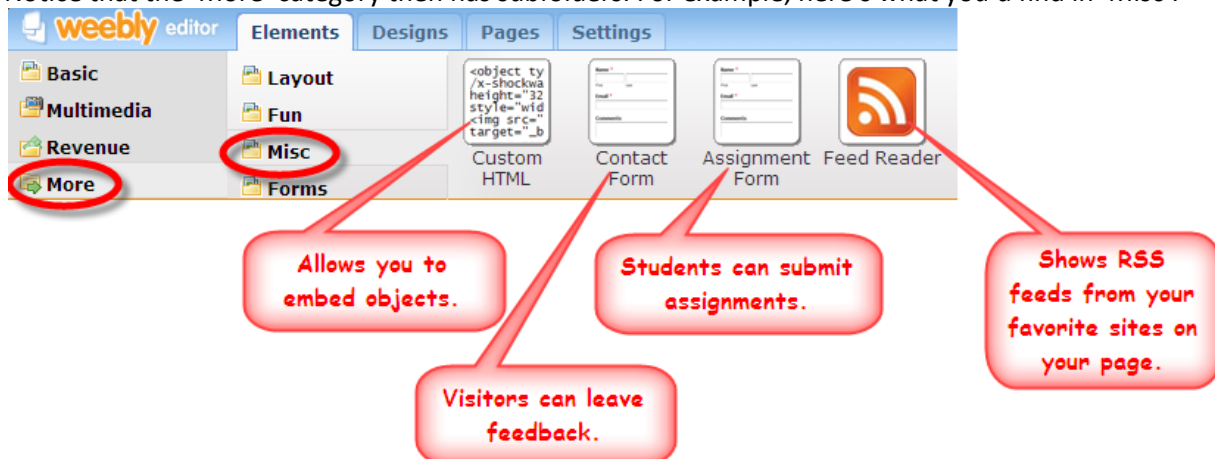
weebly editor

Elements Designs Pages Settings

Basic
Multimedia
Revenue
More

Layout
Fun
Misc
Forms

<object ty
/x-shockwa
height="32
style="wid
<img src="
target="_b

Custom HTML

Contact Form

Assignment Form

Feed Reader

Allows you to embed objects.

Students can submit assignments.

Shows RSS feeds from your favorite sites on your page.

Visitors can leave feedback.